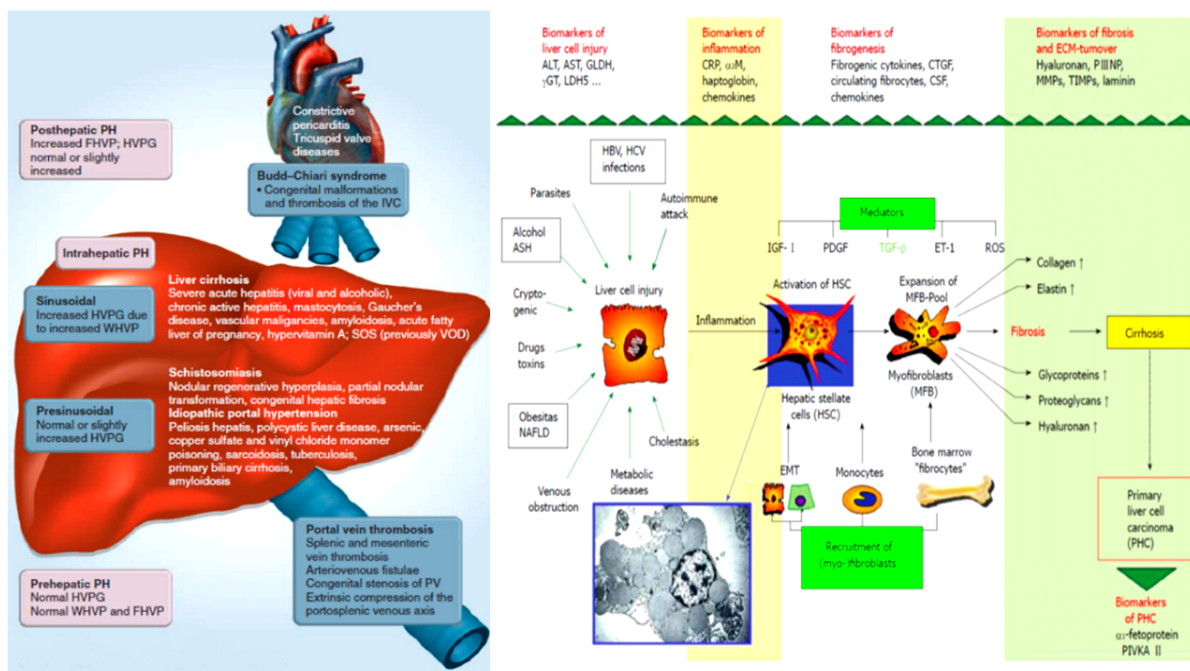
Constrictive pericarditis
Tricuspid valve diseases

Posthepatic PH
Increased FHVP; HVPG normal or slightly increased

Budd–Chiari syndrome
• Congenital malformations and thrombosis of the IVC

Intrahepatic PH

Liver cirrhosis
Severe acute hepatitis (viral and alcoholic), chronic active hepatitis, mastocytosis, Gaucher's disease, vascular malignancies, amyloidosis, acute fatty liver of pregnancy, hypervitamin A; SOS (previously VOD)

Sinusoidal
Increased HVPG due to increased WHVP

Schistosomiasis
Nodular regenerative hyperplasia, partial nodular transformation, congenital hepatic fibrosis
Idiopathic portal hypertension
Peliosis hepatis, polycystic liver disease, arsenic, copper sulfate and vinyl chloride monomer poisoning, sarcoidosis, tuberculosis, primary biliary cirrhosis, amyloidosis

Presinusoidal
Normal or slightly increased HVPG

Portal vein thrombosis
Splenic and mesenteric vein thrombosis
Arteriovenous fistulae
Congenital stenosis of PV
Extrinsic compression of the portosplenic venous axis

Prehepatic PH
Normal HVPG
Normal WHVP and FHVP

Biomarkers of liver cell injury
ALT, AST, GLDH, γGT, LDH5 ...

Biomarkers of inflammation
CRP, α2M, haptoglobin, chemokines

Biomarkers of fibrogenesis
Fibrogenic cytokines, CTGF, circulating fibrocytes, CSF, chemokines

Biomarkers of fibrosis and ECM-turnover
Hyaluronan, PIIINP, MMPs, TIMPs, laminin

HBV, HCV infections
Parasites
Autoimmune attack
Alcohol ASH
Crypto-genic
Drugs toxins
Obesitas NAFLD
Venous obstruction
Metabolic diseases
Cholestasis
Liver cell injury
Inflammation
Mediators
IGF- I
PDGF
TGF-β
ET-1
ROS
Activation of HSC
Hepatic stellate cells (HSC)
Expansion of MFB-Pool
Myofibroblasts (MFB)
Collagen ↑
Elastin ↑
Fibrosis
Cirrhosis
Glycoproteins ↑
Proteoglycans ↑
Hyaluronan ↑
EMT
Monocytes
Bone marrow "fibrocytes"
Recruitment of (myo-)fibroblasts
Primary liver cell carcinoma (PHC)
Biomarkers of PHC
α1-fetoprotein
PIVKA II